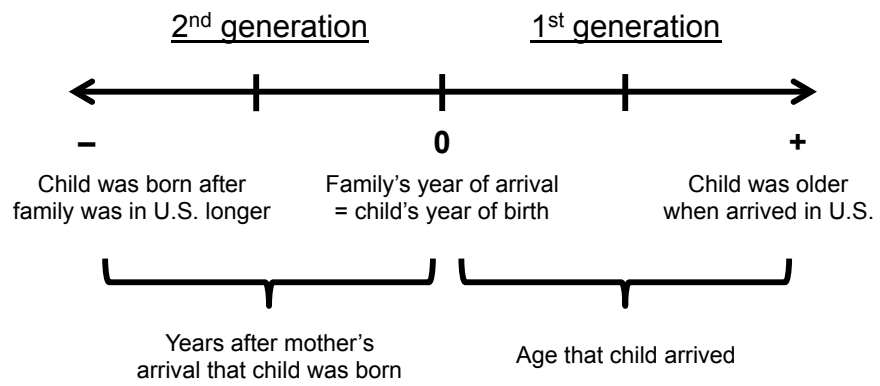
2$^{nd}$ generation

1$^{st}$ generation

–

0

+

Child was born after family was in U.S. longer

Family's year of arrival = child's year of birth

Child was older when arrived in U.S.

Years after mother's arrival that child was born

Age that child arrived